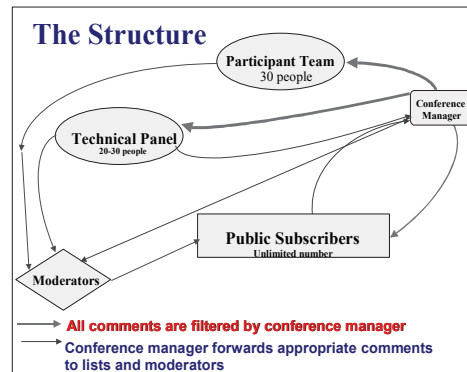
The Structure

Participant Team
30 people

Conference Manager

Technical Panel
20-30 people

Public Subscribers
Unlimited number

Moderators

All comments are filtered by conference manager

Conference manager forwards appropriate comments to lists and moderators